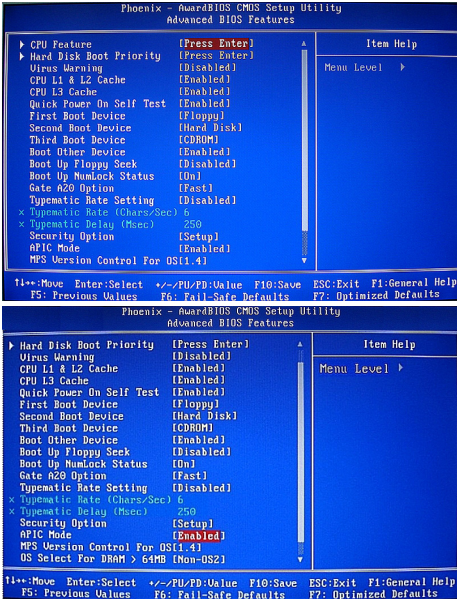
Phoenix - AwardBIOS CMOS Setup Utility
Advanced BIOS Features

| | | |
|---|---|---|
| ▶ CPU Feature | [Press Enter] | Item Help |
| ▶ Hard Disk Boot Priority | [Press Enter] | |
| Virus Warning | [Disabled] | Menu Level ▶ |
| CPU L1 & L2 Cache | [Enabled] | |
| CPU L3 Cache | [Enabled] | |
| Quick Power On Self Test | [Enabled] | |
| First Boot Device | [Floppy] | |
| Second Boot Device | [Hard Disk] | |
| Third Boot Device | [CDROM] | |
| Boot Other Device | [Enabled] | |
| Boot Up Floppy Seek | [Disabled] | |
| Boot Up NumLock Status | [On] | |
| Gate A20 Option | [Fast] | |
| Typematic Rate Setting | [Disabled] | |
| x Typematic Rate (Chars/Sec) | 6 | |
| x Typematic Delay (Msec) | 250 | |
| Security Option | [Setup] | |
| APIC Mode | [Enabled] | |
| MPS Version Control For OS | [1.4] | |

↑↓→←:Move Enter:Select +/-/PU/PD:Value F10:Save ESC:Exit F1:General Help
F5: Previous Values F6: Fail-Safe Defaults F7: Optimized Defaults

Phoenix - AwardBIOS CMOS Setup Utility
Advanced BIOS Features

| | | |
|---|---|---|
| ▶ Hard Disk Boot Priority | [Press Enter] | Item Help |
| Virus Warning | [Disabled] | |
| CPU L1 & L2 Cache | [Enabled] | Menu Level ▶ |
| CPU L3 Cache | [Enabled] | |
| Quick Power On Self Test | [Enabled] | |
| First Boot Device | [Floppy] | |
| Second Boot Device | [Hard Disk] | |
| Third Boot Device | [CDROM] | |
| Boot Other Device | [Enabled] | |
| Boot Up Floppy Seek | [Disabled] | |
| Boot Up NumLock Status | [On] | |
| Gate A20 Option | [Fast] | |
| Typematic Rate Setting | [Disabled] | |
| x Typematic Rate (Chars/Sec) | 6 | |
| x Typematic Delay (Msec) | 250 | |
| Security Option | [Setup] | |
| APIC Mode | [Enabled] | |
| MPS Version Control For OS | [1.4] | |
| OS Select For DRAM > 64MB | [Non-OS2] | |

↑↓→←:Move Enter:Select +/-/PU/PD:Value F10:Save ESC:Exit F1:General Help
F5: Previous Values F6: Fail-Safe Defaults F7: Optimized Defaults